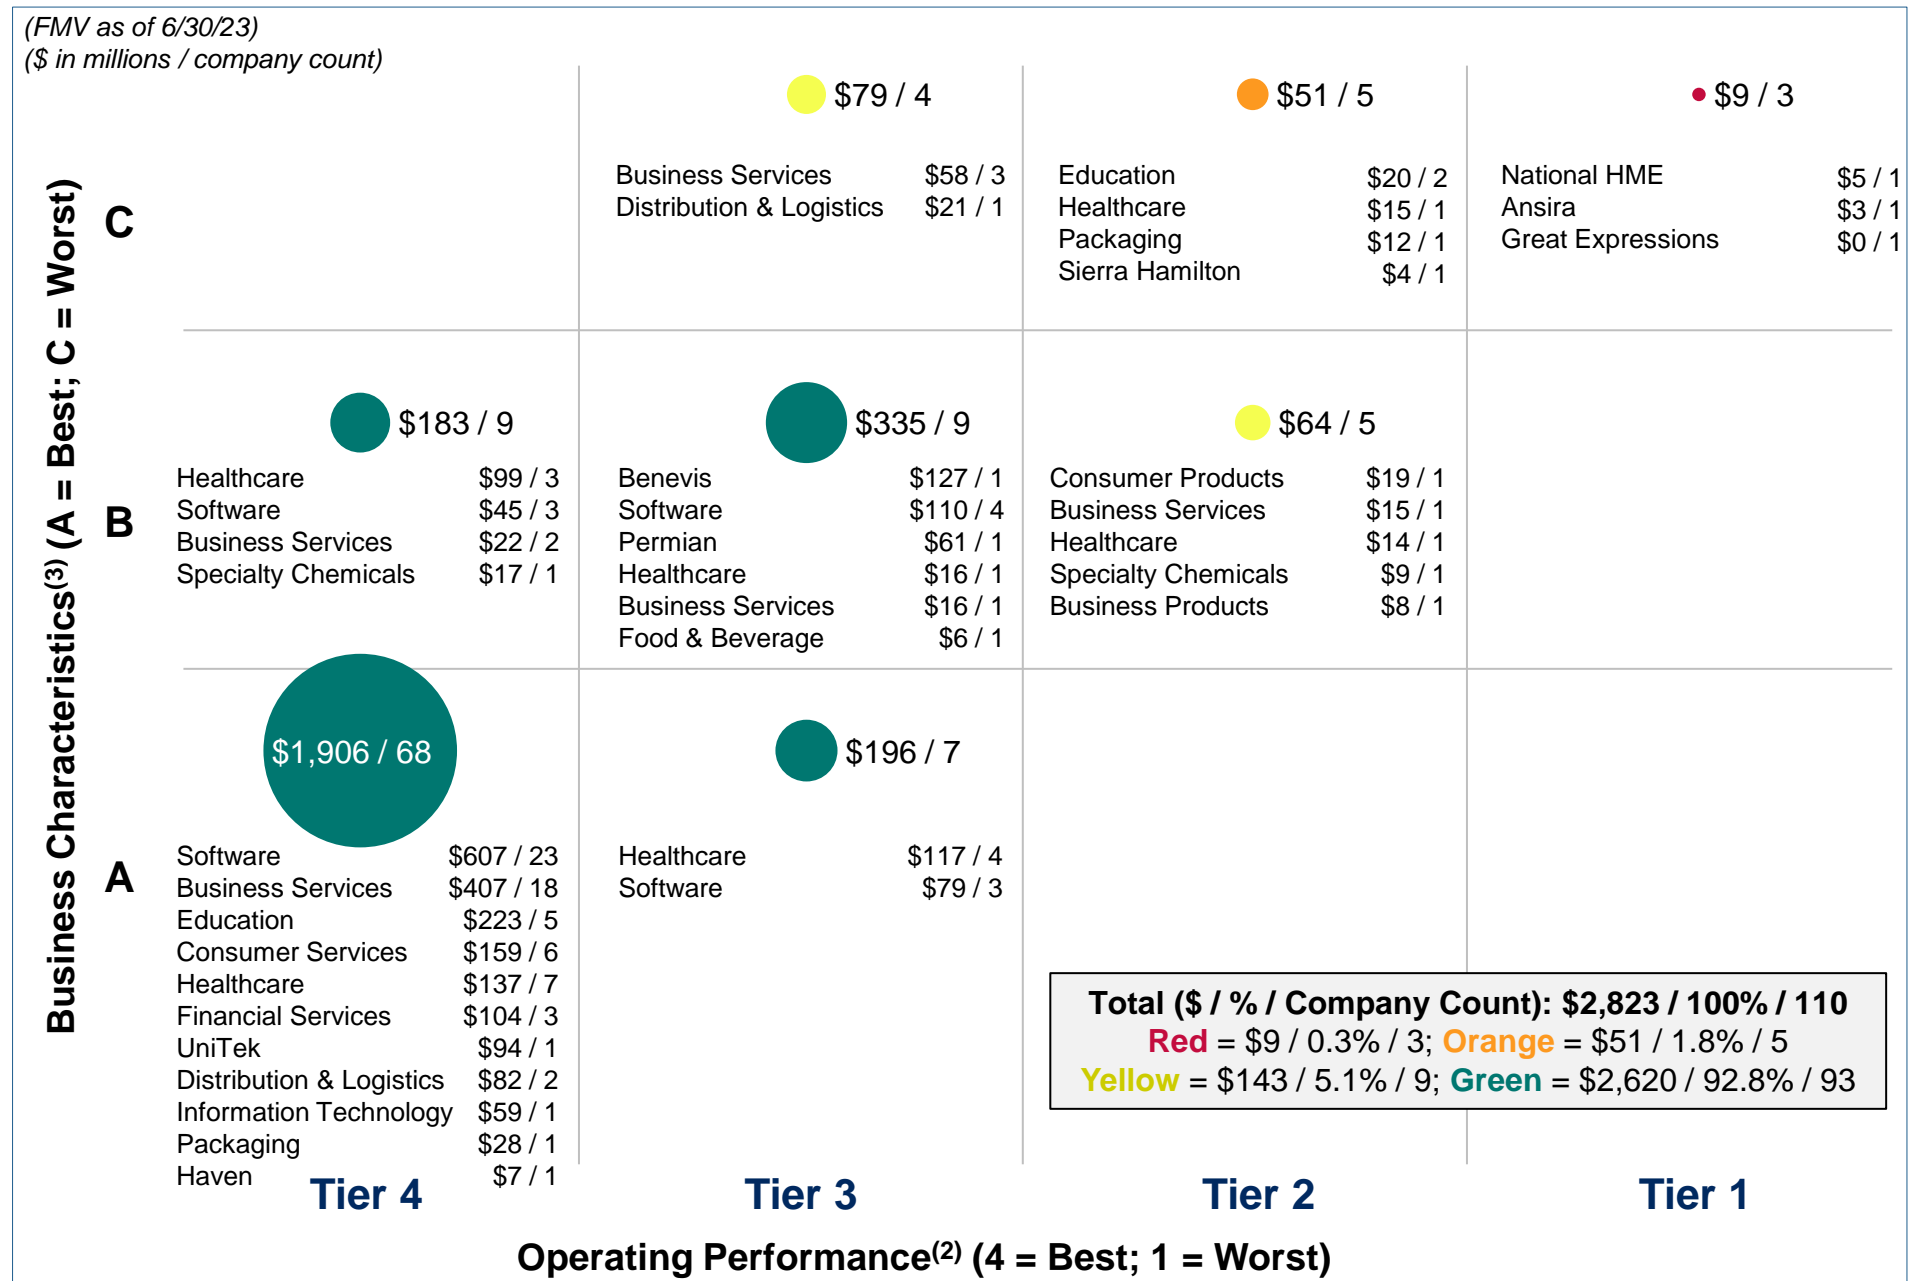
(FMV as of 6/30/23)
($ in millions / company count)

Business Characteristics$^{(3)}$ (A = Best; C = Worst)

C

$79 / 4

| Business Services | $58 / 3 |
|---|---|
| Distribution & Logistics | $21 / 1 |

$51 / 5

| Education | $20 / 2 |
|---|---|
| Healthcare | $15 / 1 |
| Packaging | $12 / 1 |
| Sierra Hamilton | $4 / 1 |

$9 / 3

| National HME | $5 / 1 |
|---|---|
| Ansira | $3 / 1 |
| Great Expressions | $0 / 1 |

B

$183 / 9

| Healthcare | $99 / 3 |
|---|---|
| Software | $45 / 3 |
| Business Services | $22 / 2 |
| Specialty Chemicals | $17 / 1 |

$335 / 9

| Benevis | $127 / 1 |
|---|---|
| Software | $110 / 4 |
| Permian | $61 / 1 |
| Healthcare | $16 / 1 |
| Business Services | $16 / 1 |
| Food & Beverage | $6 / 1 |

$64 / 5

| Consumer Products | $19 / 1 |
|---|---|
| Business Services | $15 / 1 |
| Healthcare | $14 / 1 |
| Specialty Chemicals | $9 / 1 |
| Business Products | $8 / 1 |

A

$1,906 / 68

| Software | $607 / 23 |
|---|---|
| Business Services | $407 / 18 |
| Education | $223 / 5 |
| Consumer Services | $159 / 6 |
| Healthcare | $137 / 7 |
| Financial Services | $104 / 3 |
| UniTek | $94 / 1 |
| Distribution & Logistics | $82 / 2 |
| Information Technology | $59 / 1 |
| Packaging | $28 / 1 |
| Haven | $7 / 1 |

$196 / 7

| Healthcare | $117 / 4 |
|---|---|
| Software | $79 / 3 |

Total ($ / % / Company Count): $2,823 / 100% / 110
Red = $9 / 0.3% / 3; Orange = $51 / 1.8% / 5
Yellow = $143 / 5.1% / 9; Green = $2,620 / 92.8% / 93

Tier 4 Tier 3 Tier 2 Tier 1

Operating Performance$^{(2)}$ (4 = Best; 1 = Worst)